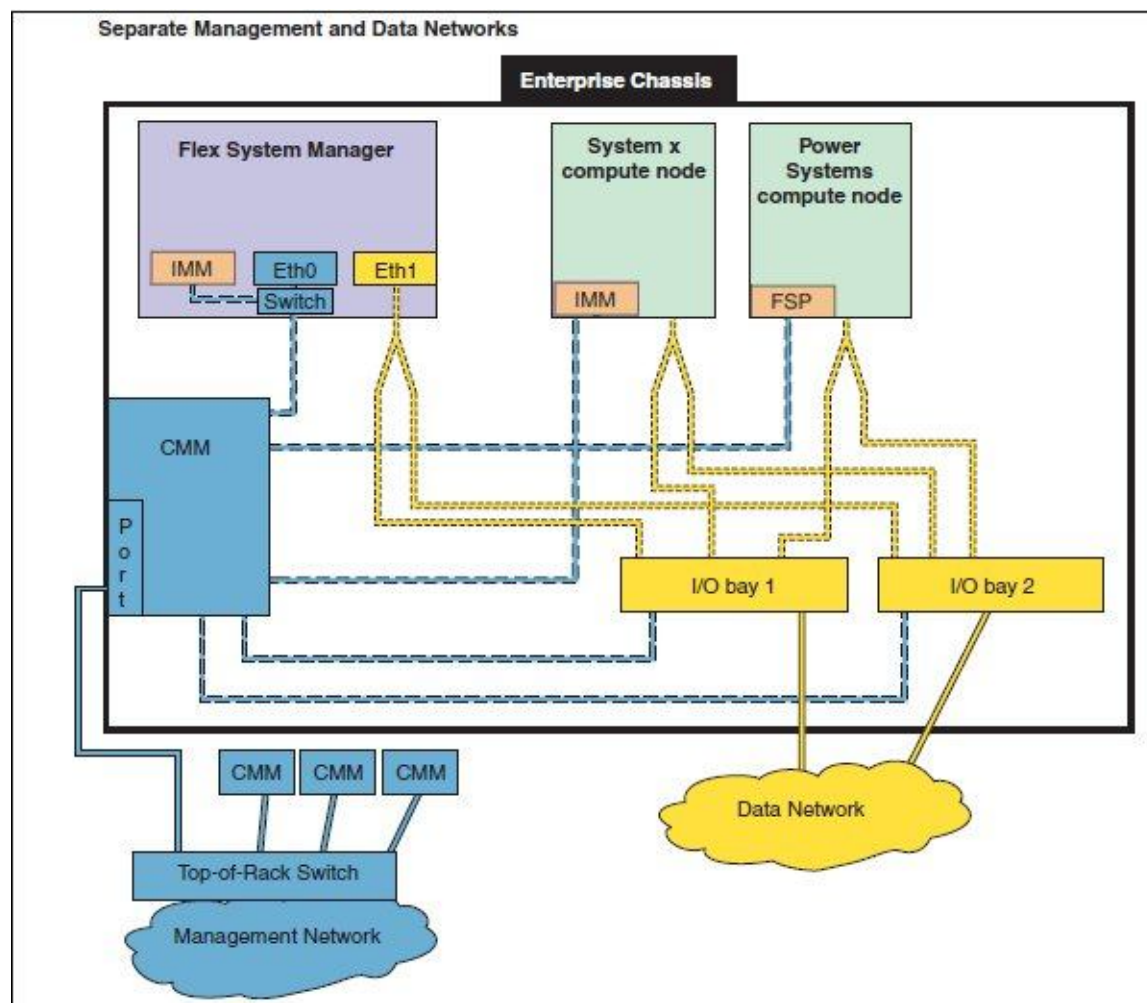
Separate Management and Data Networks

Enterprise Chassis

Flex System Manager

IMM

Eth0

Switch

Eth1

System x compute node

IMM

Power Systems compute node

FSP

CMM

Port

I/O bay 1

I/O bay 2

CMM

CMM

CMM

Top-of-Rack Switch

Management Network

Data Network